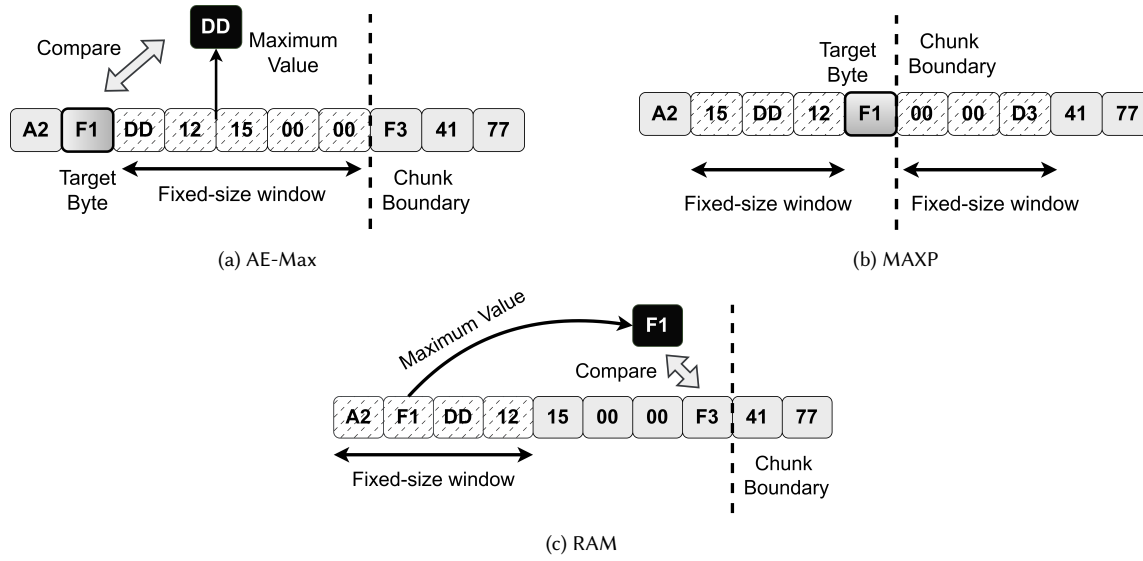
Compare

DD

Maximum Value

A2 F1 DD 12 15 00 00 F3 41 77

Target Byte

Fixed-size window

Chunk Boundary

(a) AE-Max

Target Byte

Chunk Boundary

A2 15 DD 12 F1 00 00 D3 41 77

Fixed-size window

Fixed-size window

(b) MAXP

Maximum Value

F1

Compare

A2 F1 DD 12 15 00 00 F3 41 77

Fixed-size window

Chunk Boundary

(c) RAM